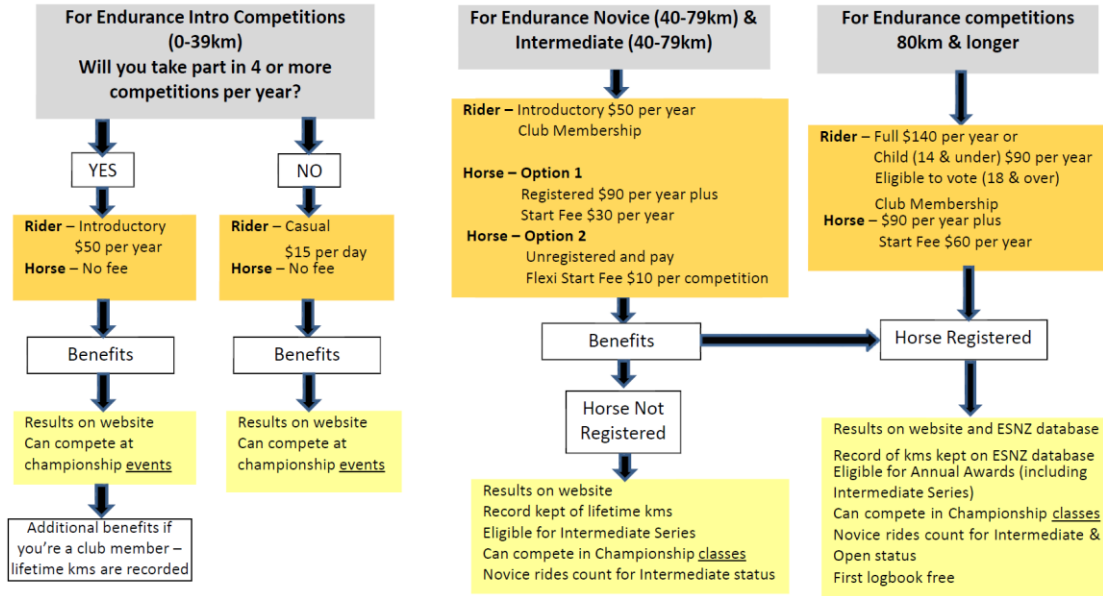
For Endurance Intro Competitions (0-39km)
Will you take part in 4 or more competitions per year?

YES

Rider – Introductory $50 per year
Horse – No fee

Benefits

Results on website
Can compete at championship events

Additional benefits if you're a club member – lifetime kms are recorded

NO

Rider – Casual $15 per day
Horse – No fee

Benefits

Results on website
Can compete at championship events

For Endurance Novice (40-79km) & Intermediate (40-79km)

Rider – Introductory $50 per year
Club Membership

Horse – Option 1
Registered $90 per year plus
Start Fee $30 per year
Horse – Option 2
Unregistered and pay
Flexi Start Fee $10 per competition

Benefits

Horse Not Registered

Results on website
Record kept of lifetime kms
Eligible for Intermediate Series
Can compete in Championship classes
Novice rides count for Intermediate status

For Endurance competitions 80km & longer

Rider – Full $140 per year or
Child (14 & under) $90 per year
Eligible to vote (18 & over)
Club Membership
Horse – $90 per year plus
Start Fee $60 per year

Horse Registered

Results on website and ESNZ database
Record of kms kept on ESNZ database
Eligible for Annual Awards (including Intermediate Series)
Can compete in Championship classes
Novice rides count for Intermediate & Open status
First logbook free